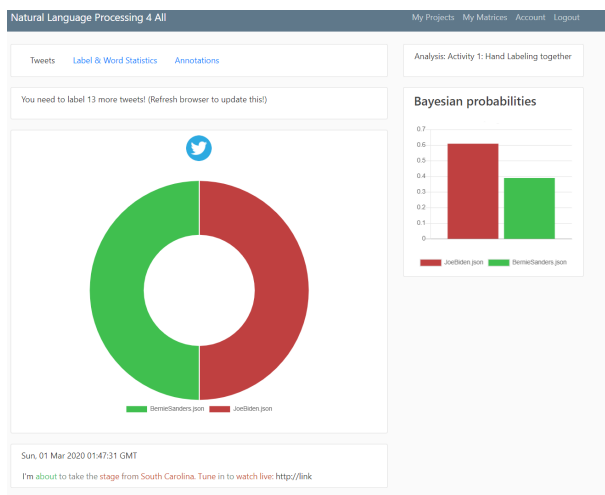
Natural Language Processing 4 All

My Projects My Matrices Account Logout

Tweets Label & Word Statistics Annotations

Analysis: Activity 1: Hand Labeling together

You need to label 13 more tweets! (Refresh browser to update this!)

Bayesian probabilities

0.7
0.6
0.5
0.4
0.3
0.2
0.1
0

JoeBiden.json BernieSanders.json

BernieSanders.json JoeBiden.json

Sun, 01 Mar 2020 01:47:31 GMT

I'm about to take the stage from South Carolina. Tune in to watch live: http://link